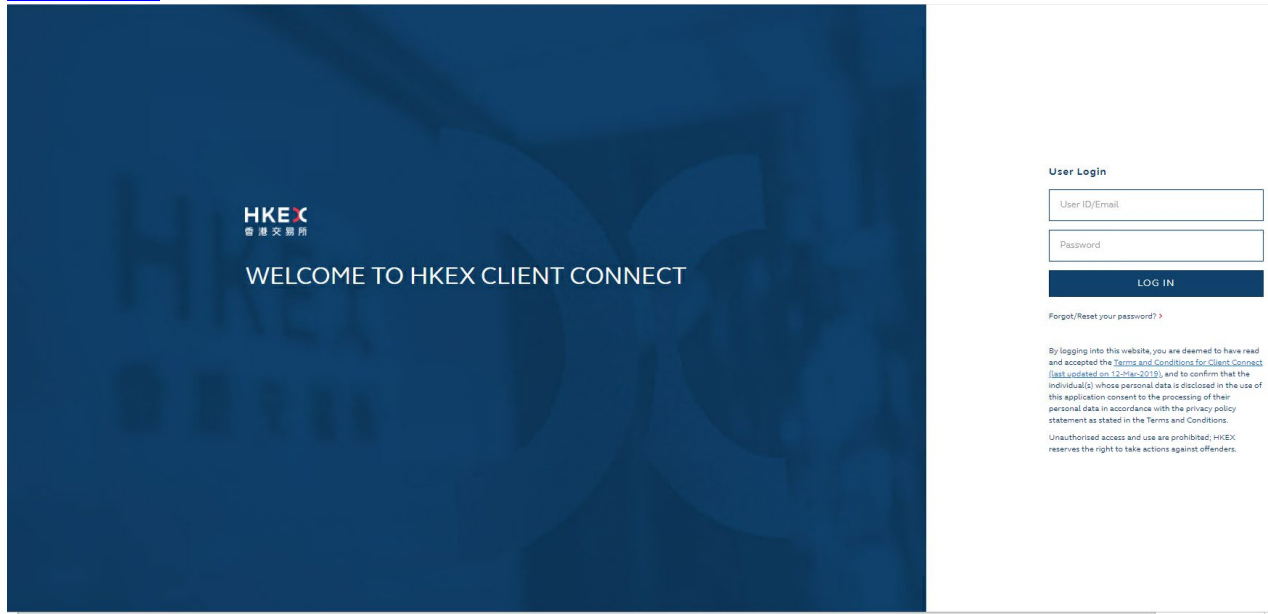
HKEX
香港交易所

WELCOME TO HKEX CLIENT CONNECT

User Login

User ID/Email

Password

LOG IN

Forgot/Reset your password? >

By logging into this website, you are deemed to have read and accepted the Terms and Conditions for Client Connect (last updated on 12-Mar-2019), and to confirm that the individual(s) whose personal data is disclosed in the use of this application consent to the processing of their personal data in accordance with the privacy policy statement as stated in the Terms and Conditions.

Unauthorised access and use are prohibited; HKEX reserves the right to take actions against offenders.